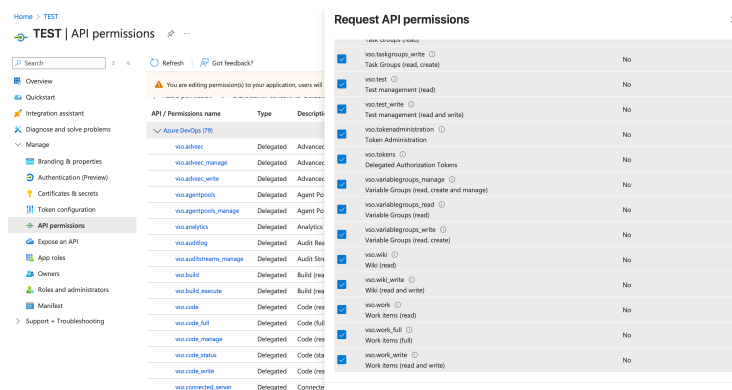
Home > TEST

TEST | API permissions

Search

Refresh | Got feedback?

You are editing permission(s) to your application, users will

Overview
Quickstart
Integration assistant
Diagnose and solve problems
Manage
Branding & properties
Authentication (Preview)
Certificates & secrets
Token configuration
API permissions
Expose an API
App roles
Owners
Roles and administrators
Manifest
Support + Troubleshooting

| API / Permissions name | Type | Descriptio |
|---|---|---|
| Azure DevOps (79) | | |
| vso.advsec | Delegated | Advanced |
| vso.advsec_manage | Delegated | Advanced |
| vso.advsec_write | Delegated | Advanced |
| vso.agentpools | Delegated | Agent Po |
| vso.agentpools_manage | Delegated | Agent Po |
| vso.analytics | Delegated | Analytics |
| vso.auditlog | Delegated | Audit Rea |
| vso.auditstreams_manage | Delegated | Audit Stre |
| vso.build | Delegated | Build (rea |
| vso.build_execute | Delegated | Build (rea |
| vso.code | Delegated | Code (rea |
| vso.code_full | Delegated | Code (full |
| vso.code_manage | Delegated | Code (rea |
| vso.code_status | Delegated | Code (sta |
| vso.code_write | Delegated | Code (rea |
| vso.connected_server | Delegated | Connecte |

Request API permissions

| Permission | |
|---|---|
| vso.taskgroups_write Task Groups (read, create) | No |
| vso.test Test management (read) | No |
| vso.test_write Test management (read and write) | No |
| vso.tokenadministration Token Administration | No |
| vso.tokens Delegated Authorization Tokens | No |
| vso.variablegroups_manage Variable Groups (read, create and manage) | No |
| vso.variablegroups_read Variable Groups (read) | No |
| vso.variablegroups_write Variable Groups (read, create) | No |
| vso.wiki Wiki (read) | No |
| vso.wiki_write Wiki (read and write) | No |
| vso.work Work items (read) | No |
| vso.work_full Work items (full) | No |
| vso.work_write Work items (read and write) | No |